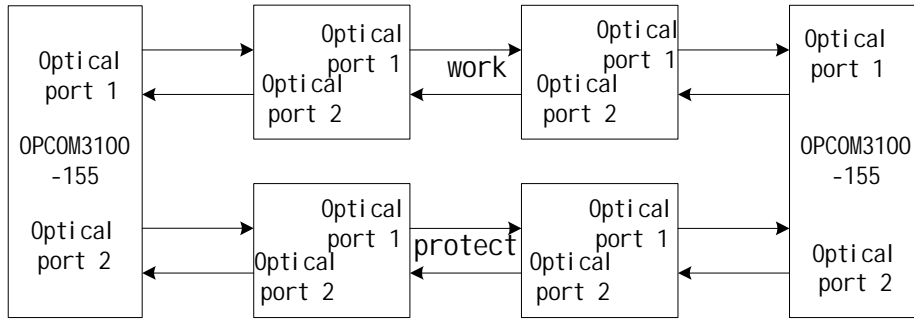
Optical port 1

OPCOM3100 -155

Optical port 2

Optical port 1

Optical port 2

work

Optical port 1

Optical port 2

Optical port 1

OPCOM3100 -155

Optical port 2

Optical port 1

Optical port 2

protect

Optical port 1

Optical port 2